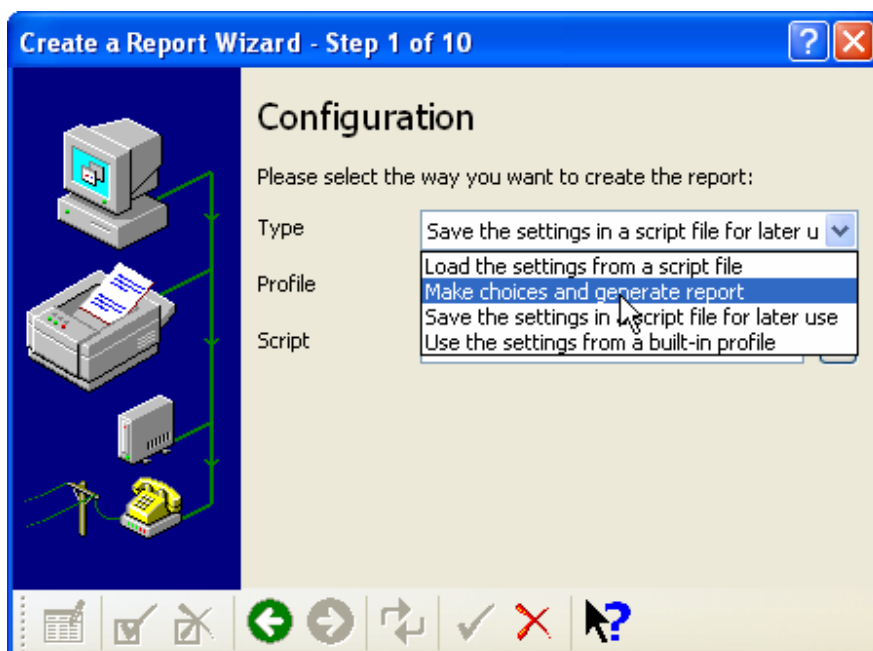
Create a Report Wizard - Step 1 of 10

Configuration

Please select the way you want to create the report:

Type

Save the settings in a script file for later u

Load the settings from a script file
Make choices and generate report
Save the settings in a script file for later use
Use the settings from a built-in profile

Profile

Script